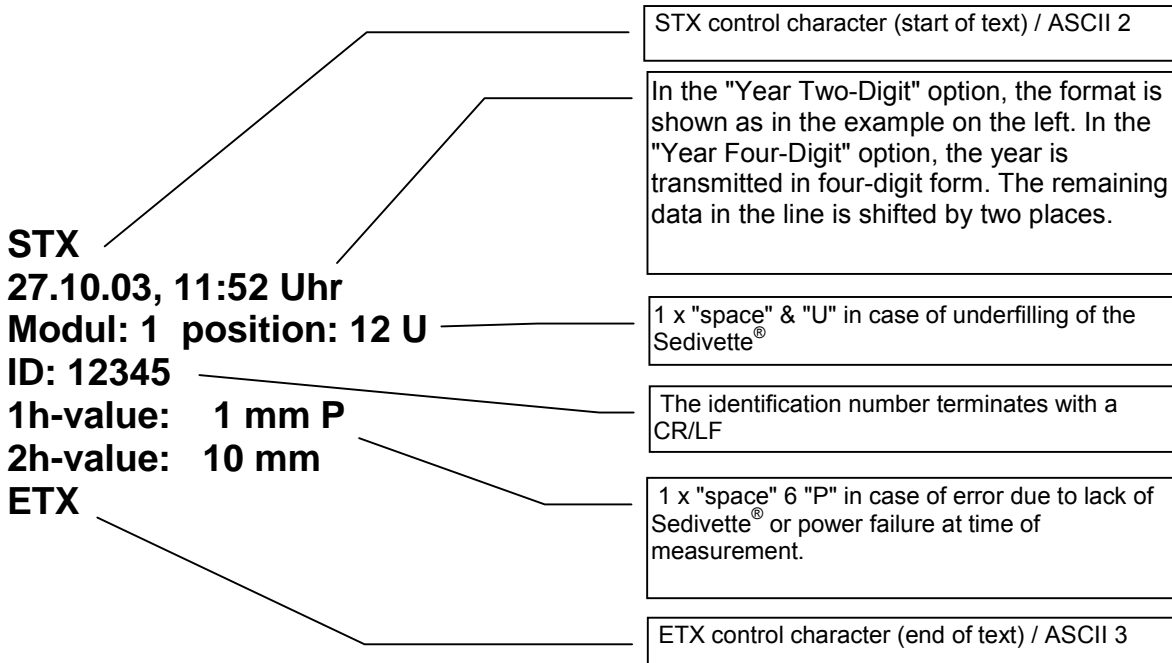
STX
27.10.03, 11:52 Uhr
Modul: 1 position: 12 U
ID: 12345
1h-value: 1 mm P
2h-value: 10 mm
ETX

STX control character (start of text) / ASCII 2

In the "Year Two-Digit" option, the format is shown as in the example on the left. In the "Year Four-Digit" option, the year is transmitted in four-digit form. The remaining data in the line is shifted by two places.

1 x "space" & "U" in case of underfilling of the Sedivette®

The identification number terminates with a CR/LF

1 x "space" 6 "P" in case of error due to lack of Sedivette® or power failure at time of measurement.

ETX control character (end of text) / ASCII 3